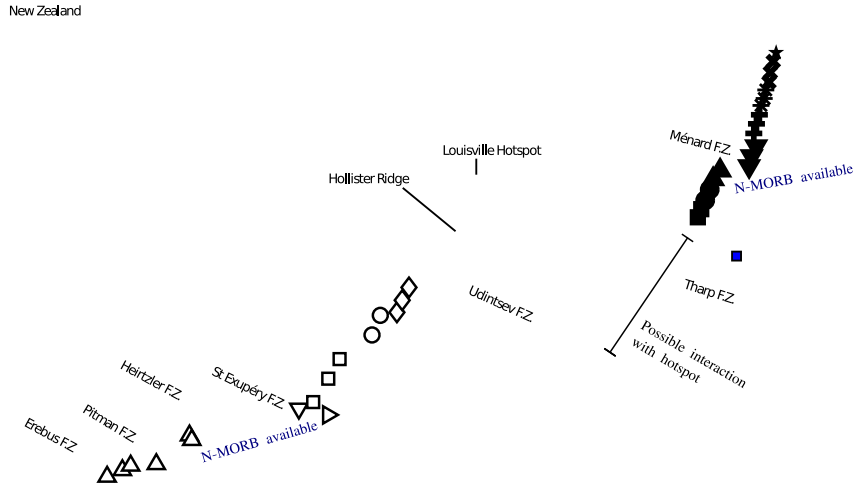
New Zealand

Louisville Hotspot

Hollister Ridge

Ménard F.Z.

N-MORB available

Tharp F.Z.

Udintsev F.Z.

Possible interaction with hotspot

Heirtzler F.Z.

St Exupéry F.Z.

Pitman F.Z.

Erebus F.Z.

N-MORB available